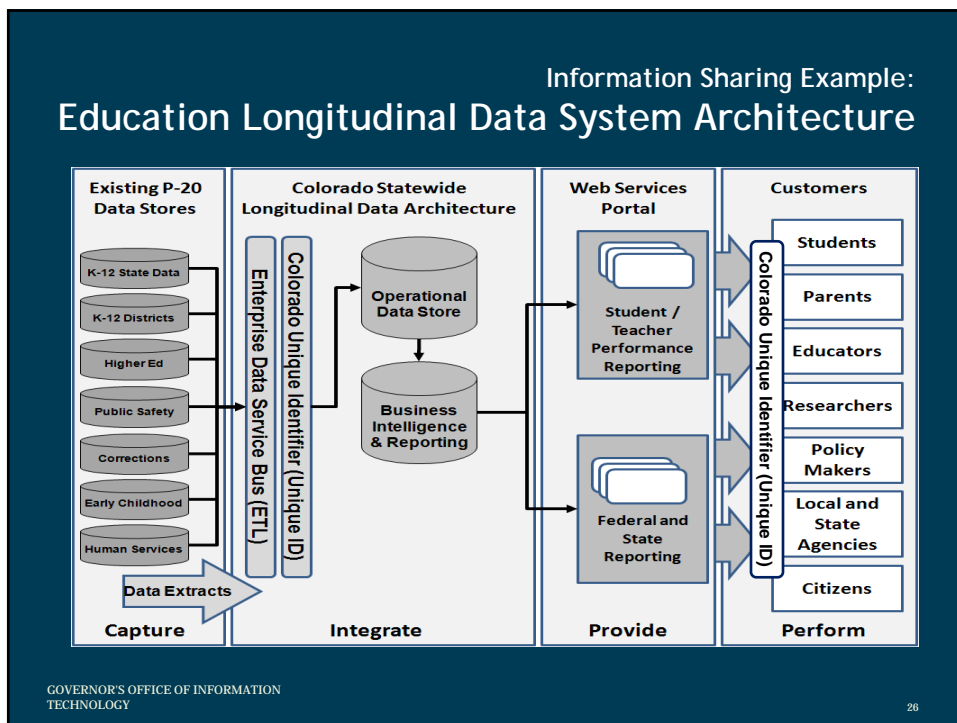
Information Sharing Example:
Education Longitudinal Data System Architecture

Existing P-20 Data Stores

K-12 State Data
K-12 Districts
Higher Ed
Public Safety
Corrections
Early Childhood
Human Services

Data Extracts

Capture

Colorado Statewide Longitudinal Data Architecture

Enterprise Data Service Bus (ETL)
Colorado Unique Identifier (Unique ID)

Operational Data Store
Business Intelligence & Reporting

Integrate

Web Services Portal

Student / Teacher Performance Reporting
Federal and State Reporting

Provide

Customers

Colorado Unique Identifier (Unique ID)

Students
Parents
Educators
Researchers
Policy Makers
Local and State Agencies
Citizens

Perform

GOVERNOR'S OFFICE OF INFORMATION TECHNOLOGY

26